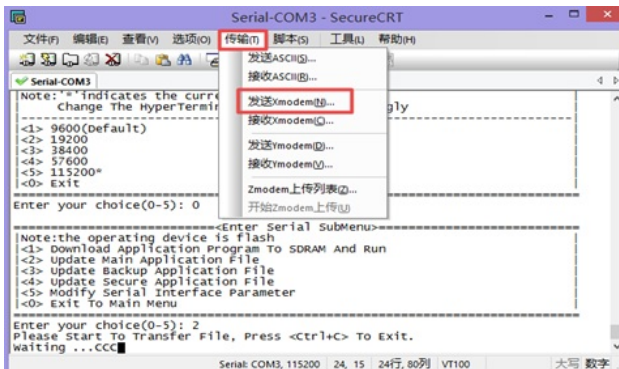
Serial-COM3 - SecureCRT

文件(F) 编辑(E) 查看(V) 选项(O) 传输(T) 脚本(S) 工具(L) 帮助(H)

Serial-COM3

发送ASCII(S)...
接收ASCII(R)...
发送Xmodem(N)...
接收Xmodem(C)...
发送Ymodem(D)...
接收Ymodem(V)...
Zmodem上传列表(Z)...
开始Zmodem上传(U)

Note:'*'indicates the curre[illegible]
Change The HyperTermi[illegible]gly

<1> 9600(Default)
<2> 19200
<3> 38400
<4> 57600
<5> 115200*
<0> Exit

Enter your choice(0-5): 0

<Enter Serial SubMenu>
Note:the operating device is flash
<1> Download Application Program To SDRAM And Run
<2> Update Main Application File
<3> Update Backup Application File
<4> Update Secure Application File
<5> Modify Serial Interface Parameter
<0> Exit To Main Menu

Enter your choice(0-5): 2
Please Start To Transfer File, Press <Ctrl+C> To Exit.
Waiting ...CCC

Serial: COM3, 115200 24, 15 24行, 80列 VT100 大写 数字